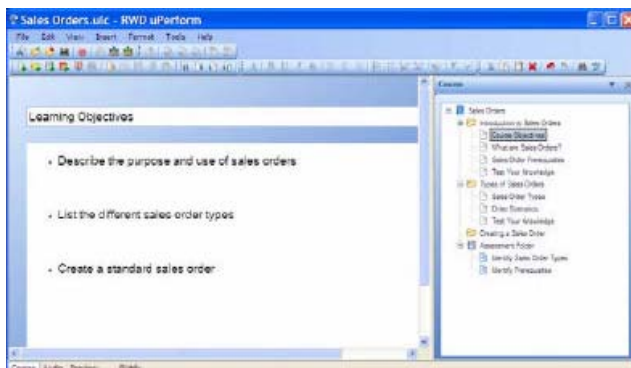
Sales Orders.ulc - RWD uPerform

File Edit View Insert Format Tools Help

Learning Objectives

- Describe the purpose and use of sales orders

- List the different sales order types

- Create a standard sales order

Course

Sales Orders
Introduction to Sales Orders
Course Objectives
What are Sales Orders?
Sales Order Prerequisites
Test Your Knowledge
Types of Sales Orders
Sales Order Types
Order Scenarios
Test Your Knowledge
Creating a Sales Order
Assessment Folder
Identify Sales Order Types
Identify Prerequisites

Course Audio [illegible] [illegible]